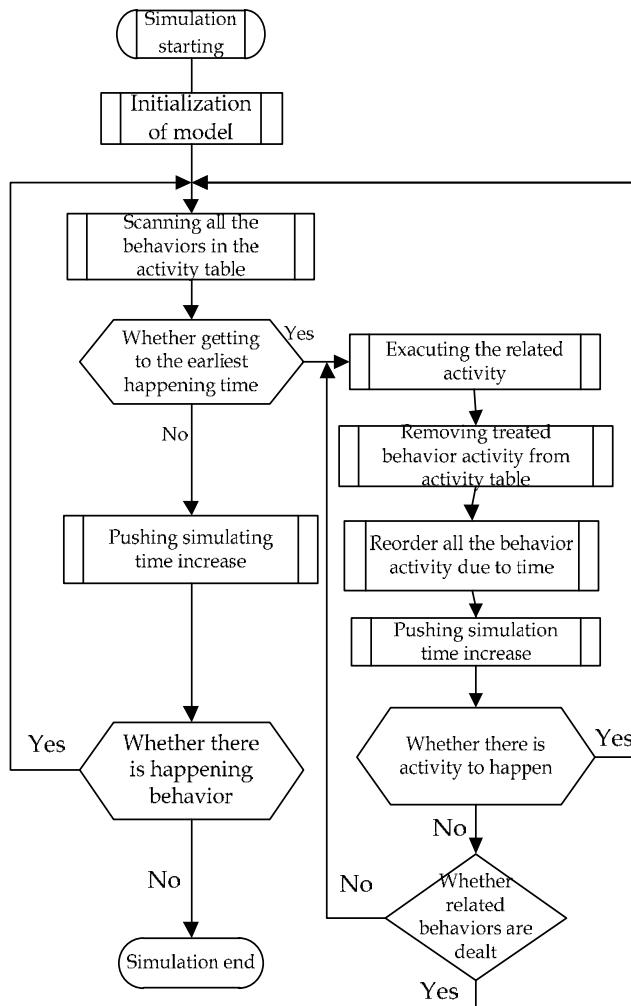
Simulation starting

Initialization of model

Scanning all the behaviors in the activity table

Whether getting to the earliest happening time

Yes

Exacuting the related activity

Removing treated behavior activity from activity table

Reorder all the behavior activity due to time

Pushing simulation time increase

No

Pushing simulating time increase

Yes

Whether there is happening behavior

Whether there is activity to happen

Yes

No

No

No

Whether related behaviors are dealt

Simulation end

Yes